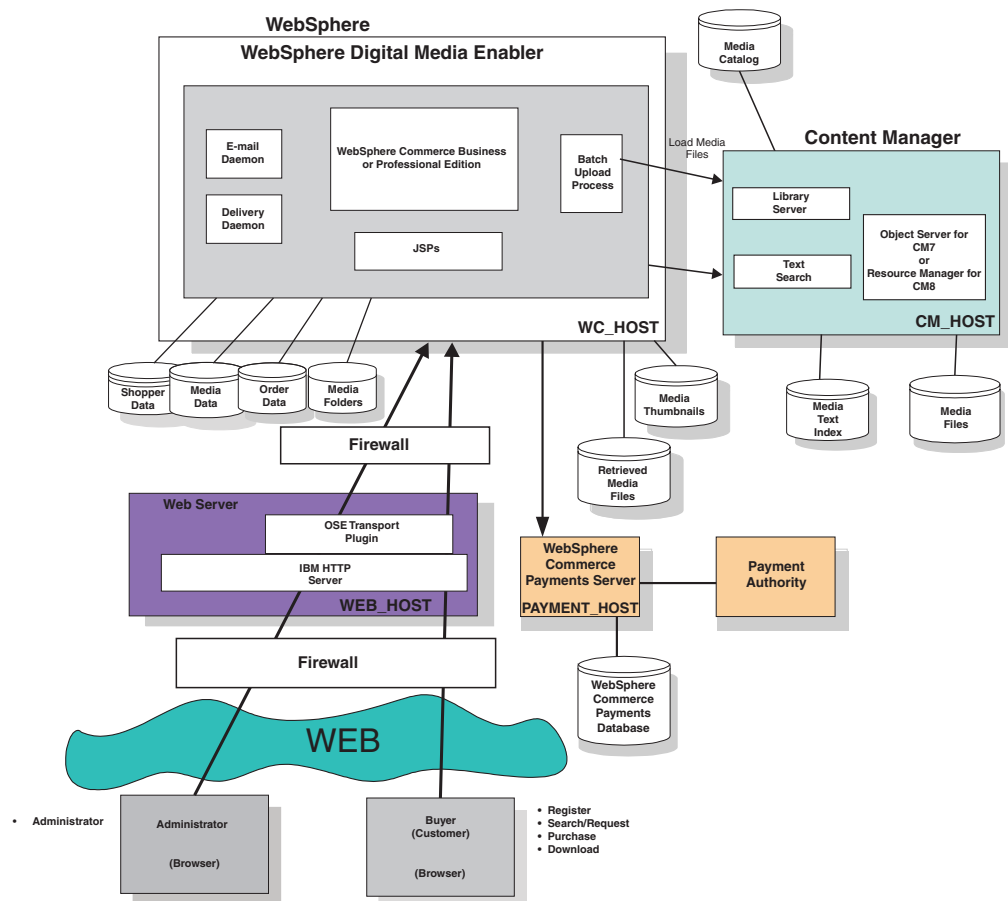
WebSphere

WebSphere Digital Media Enabler

E-mail Daemon

Delivery Daemon

WebSphere Commerce Business or Professional Edition

Batch Upload Process

JSPs

WC_HOST

Media Catalog

Load Media Files

Content Manager

Library Server

Text Search

Object Server for CM7 or Resource Manager for CM8

CM_HOST

Shopper Data

Media Data

Order Data

Media Folders

Media Thumbnails

Retrieved Media Files

Media Text Index

Media Files

Firewall

Web Server

OSE Transport Plugin

IBM HTTP Server

WEB_HOST

WebSphere Commerce Payments Server

PAYMENT_HOST

Payment Authority

WebSphere Commerce Payments Database

Firewall

WEB

• Administrator

Administrator

(Browser)

Buyer (Customer)

(Browser)

• Register
• Search/Request
• Purchase
• Download